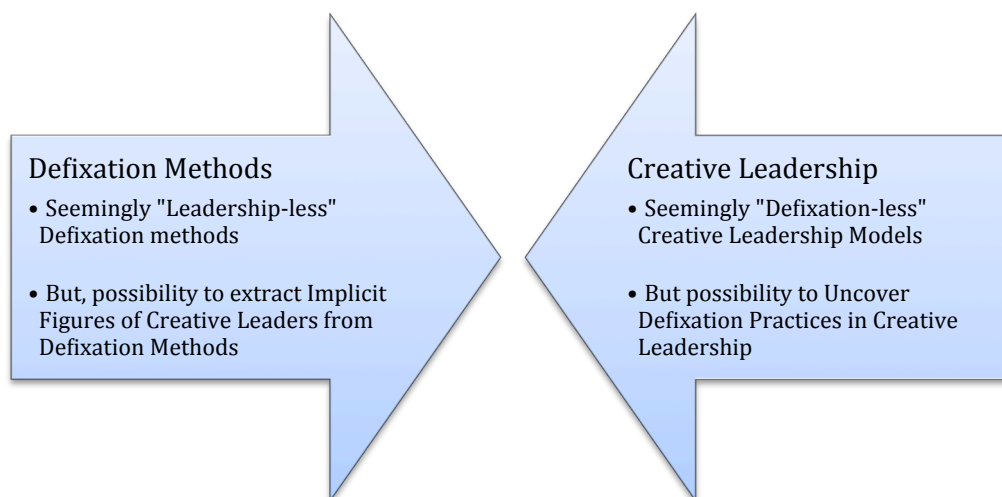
Defixation Methods

• Seemingly "Leadership-less" Defixation methods

• But, possibility to extract Implicit Figures of Creative Leaders from Defixation Methods

Creative Leadership

• Seemingly "Defixation-less" Creative Leadership Models

• But possibility to Uncover Defixation Practices in Creative Leadership